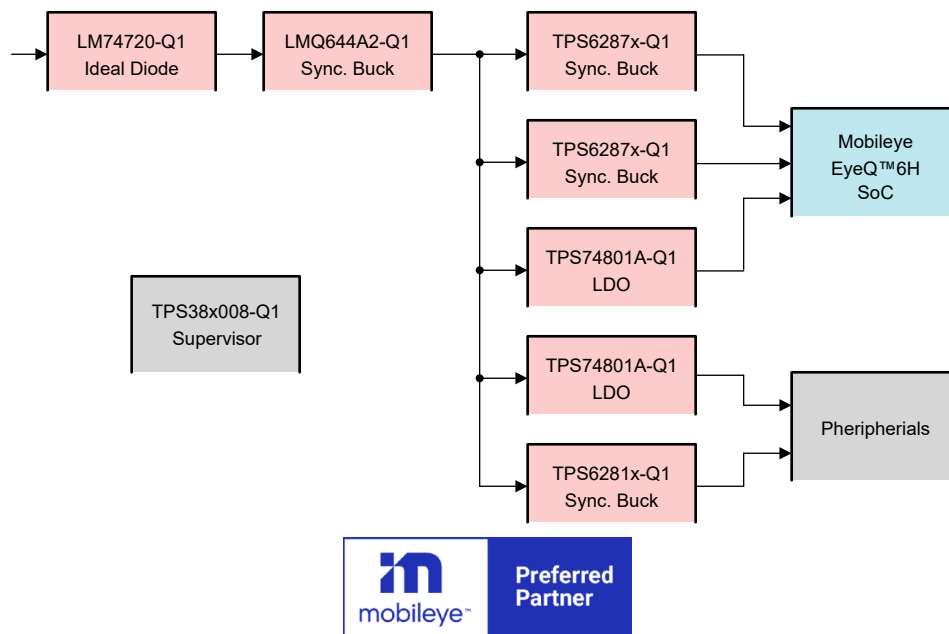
LM74720-Q1
Ideal Diode

LMQ644A2-Q1
Sync. Buck

TPS6287x-Q1
Sync. Buck

TPS6287x-Q1
Sync. Buck

TPS74801A-Q1
LDO

Mobileye
EyeQ™6H
SoC

TPS38x008-Q1
Supervisor

TPS74801A-Q1
LDO

TPS6281x-Q1
Sync. Buck

Pheripherials

mobileye™

Preferred
Partner